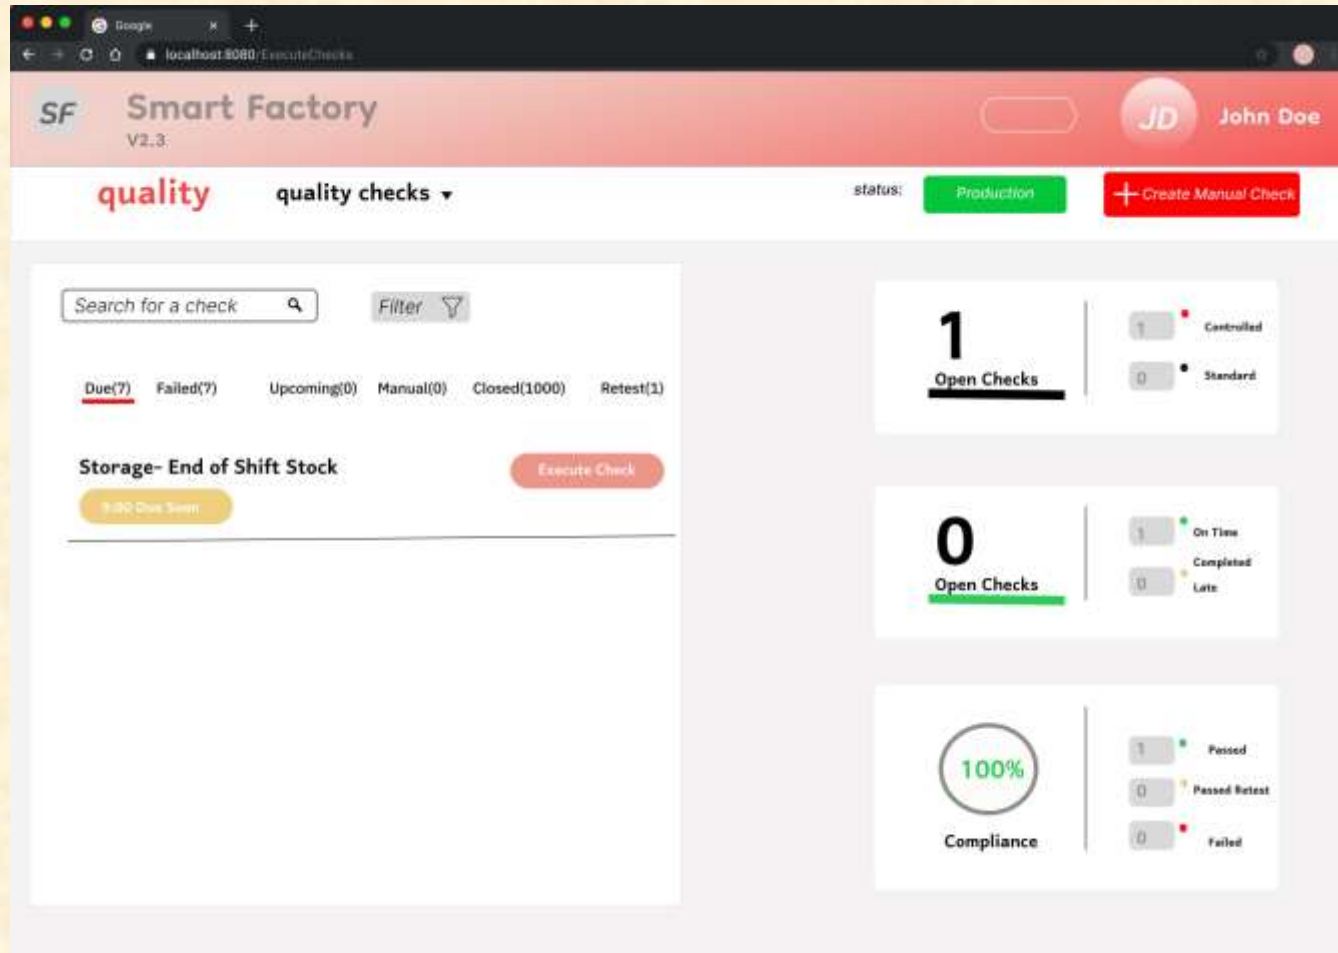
Google
localhost:8080/ExecuteChecks

SF
Smart Factory
V2.3

JD
John Doe

quality
quality checks
status:
Production
+ Create Manual Check

Search for a check
Filter

Due(7) Failed(7) Upcoming(0) Manual(0) Closed(1000) Retest(1)

Storage- End of Shift Stock
Execute Check
9:00 Due Soon

1
Open Checks
1 Controlled
0 Standard

0
Open Checks
1 On Time
Completed
0 Late

100%
Compliance
1 Passed
0 Passed Retest
0 Failed